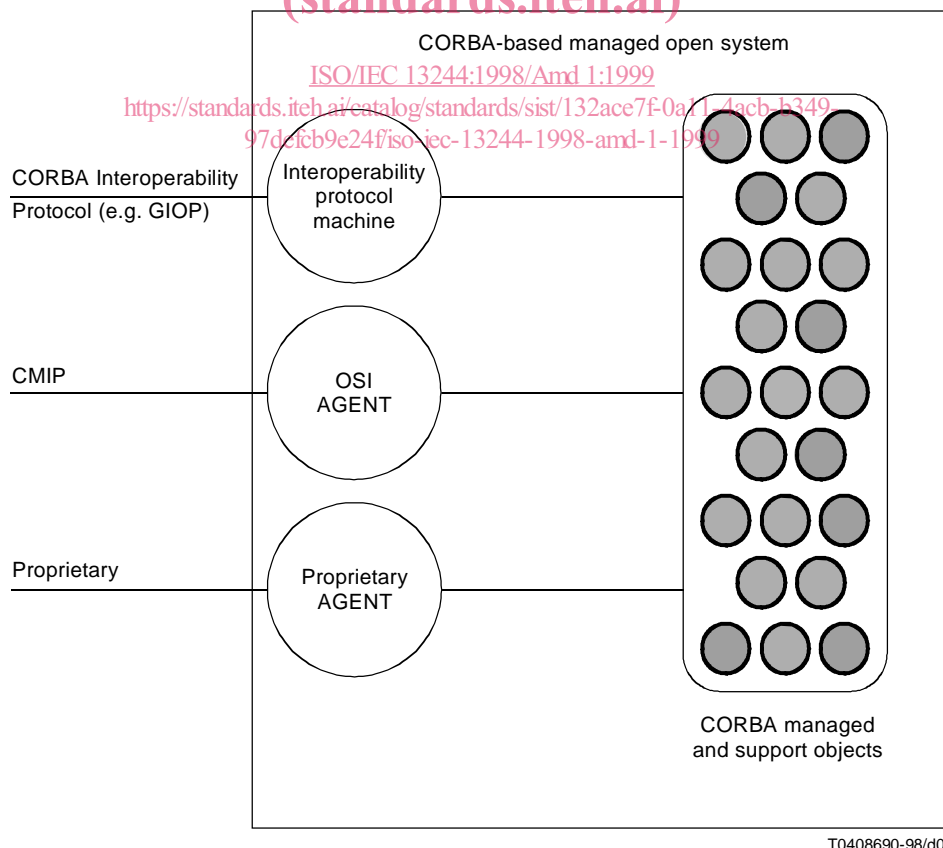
(standards.iteh.ai)

CORBA-based managed open system

ISO/IEC 13244:1998/Amd 1:1999
https://standards.iteh.ai/catalog/standards/sist/132ace7f-0a11-4acb-b349-97defcb9e24f/iso-iec-13244-1998-amd-1-1999

CORBA Interoperability Protocol (e.g. GIOP)

Interoperability protocol machine

CMIP

OSI AGENT

Proprietary

Proprietary AGENT

CORBA managed and support objects

T0408690-98/d0